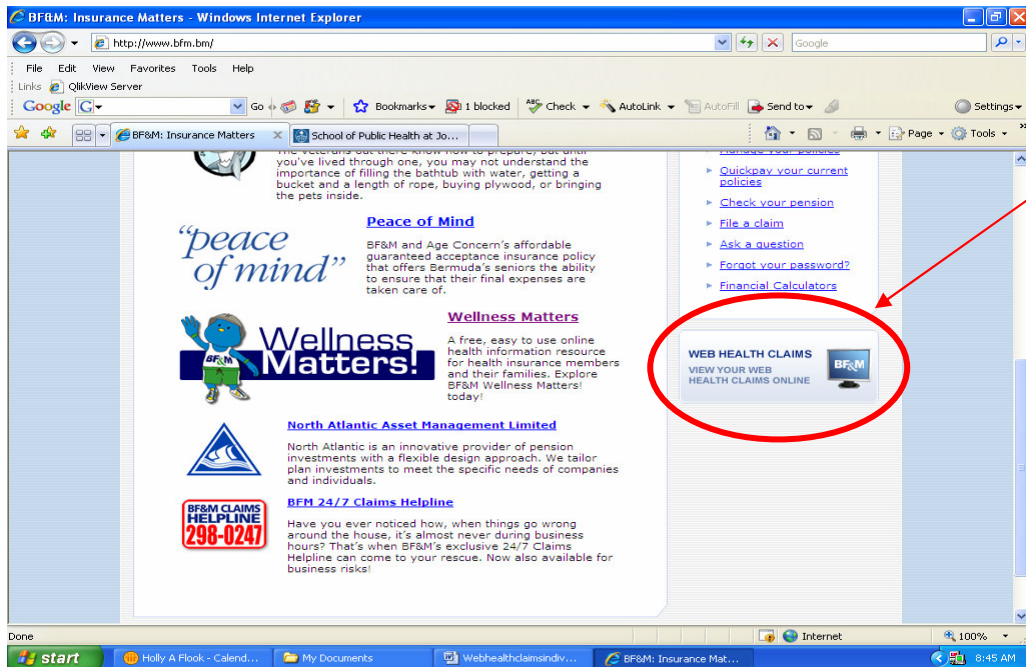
BF&M: Insurance Matters - Windows Internet Explorer

http://www.bfm.bm/

Google

File Edit View Favorites Tools Help

Links QlikView Server

Google G Go Bookmarks 1 blocked Check AutoLink AutoFill Send to Settings

BF&M: Insurance Matters School of Public Health at Jo...

Page Tools

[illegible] you've lived through one, you may not understand the importance of filling the bathtub with water, getting a bucket and a length of rope, buying plywood, or bringing the pets inside.

"peace of mind"

Peace of Mind

BF&M and Age Concern's affordable guaranteed acceptance insurance policy that offers Bermuda's seniors the ability to ensure that their final expenses are taken care of.

BF&M Wellness Matters!

Wellness Matters

A free, easy to use online health information resource for health insurance members and their families. Explore BF&M Wellness Matters! today!

North Atlantic Asset Management Limited

North Atlantic is an innovative provider of pension investments with a flexible design approach. We tailor plan investments to meet the specific needs of companies and individuals.

BF&M CLAIMS HELPLINE 298-0247

BFM 24/7 Claims Helpline

Have you ever noticed how, when things go wrong around the house, it's almost never during business hours? That's when BF&M's exclusive 24/7 Claims Helpline can come to your rescue. Now also available for business risks!

Manage your policies

Quickpay your current policies

Check your pension

File a claim

Ask a question

Forgot your password?

Financial Calculators

WEB HEALTH CLAIMS
VIEW YOUR WEB HEALTH CLAIMS ONLINE
BF&M

Done

Internet

100%

start Holly A Flook - Calend... My Documents Webhealthclaimsindiv... BF&M: Insurance Mat... 8:45 AM